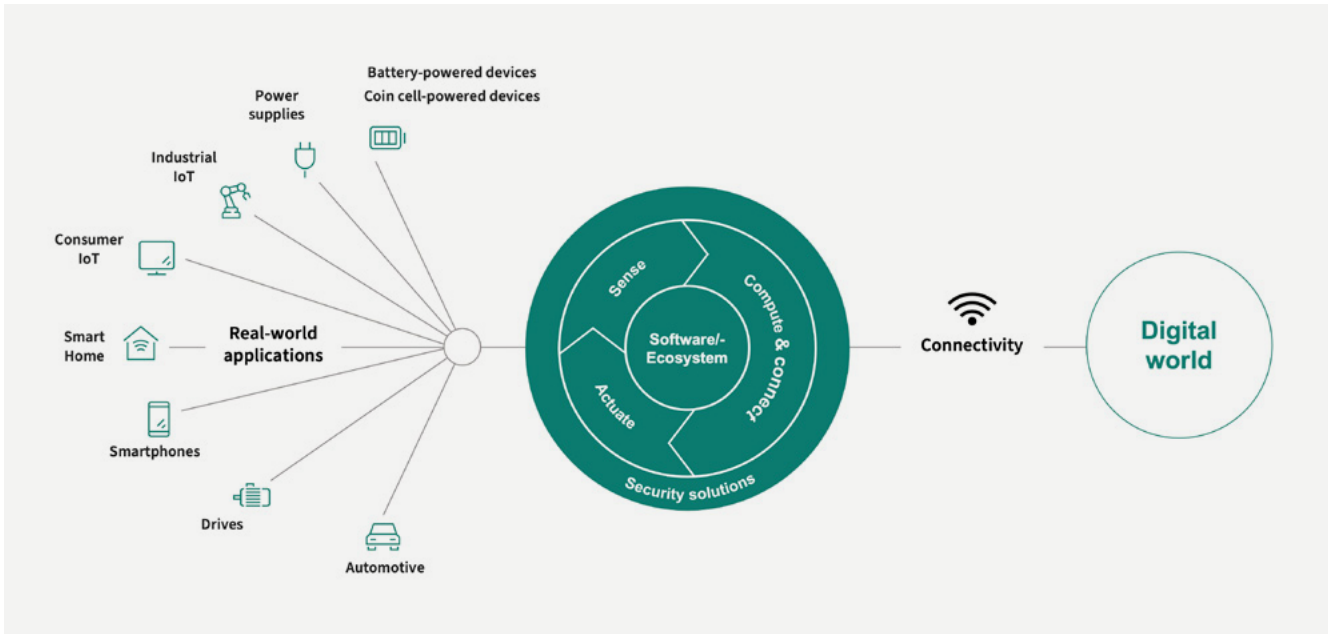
Battery-powered devices
Coin cell-powered devices

Power supplies

Industrial IoT

Consumer IoT

Smart Home

Real-world applications

Smartphones

Drives

Automotive

Sense

Compute & connect

Software/-Ecosystem

Actuate

Security solutions

Connectivity

Digital world